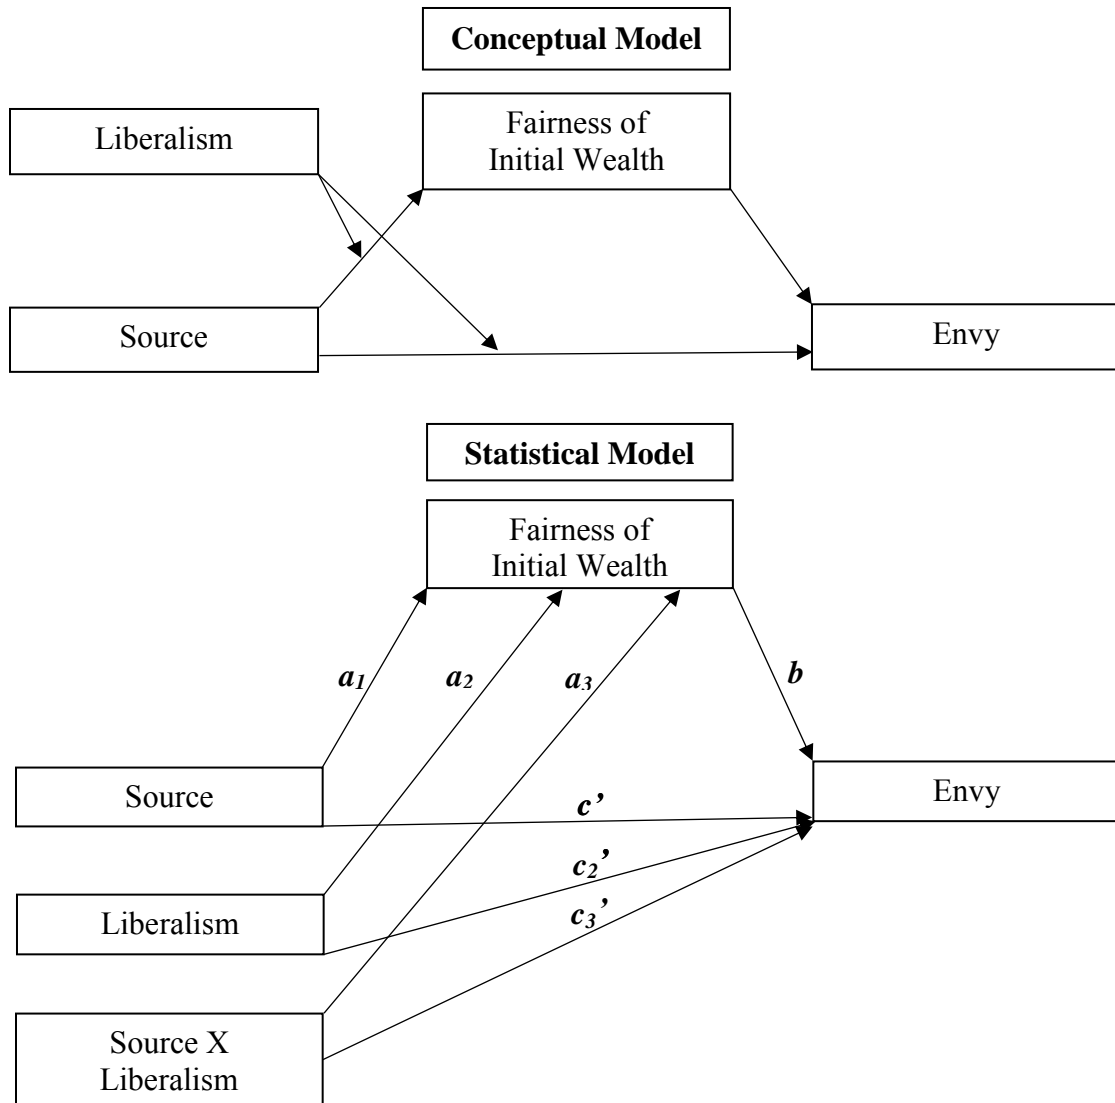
Conceptual Model

Liberalism

Fairness of Initial Wealth

Source

Envy

Statistical Model

Fairness of Initial Wealth

$a_1$

$a_2$

$a_3$

$b$

Source

$c'$

Envy

$c_2'$

Liberalism

$c_3'$

Source X Liberalism